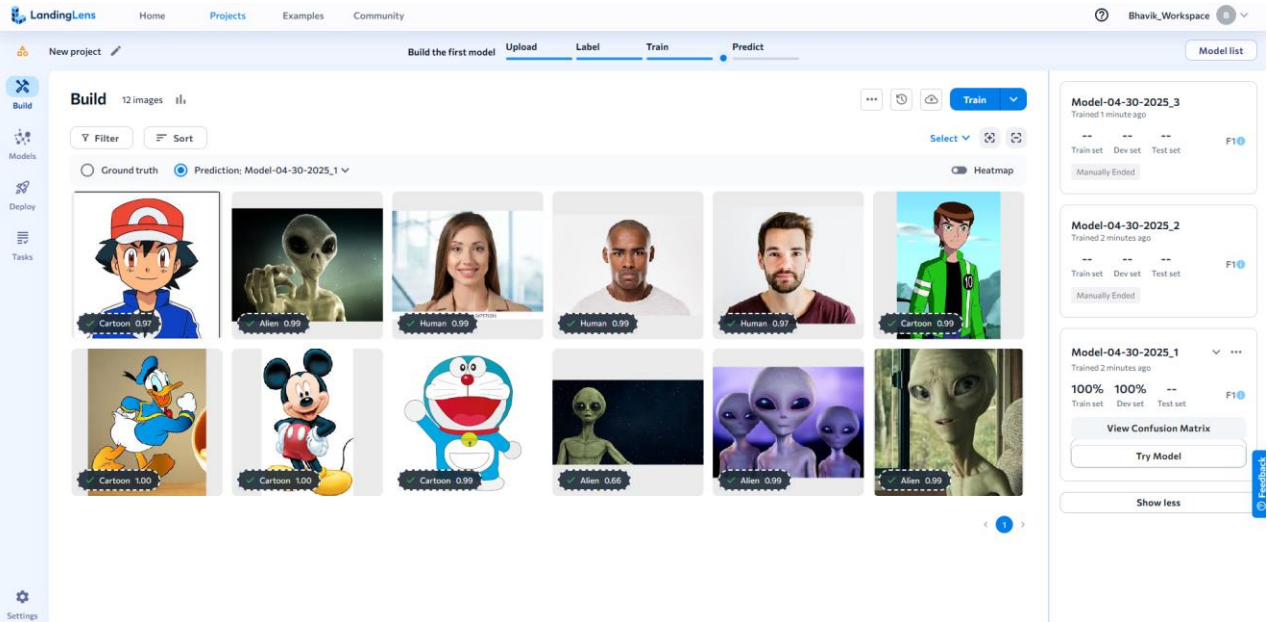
LandingLens Home Projects Examples Community

Bhavik_Workspace B

New project

Build the first model Upload Label Train Predict

Model list

Build

Models

Deploy

Tasks

Settings

Build 12 images

Train

Filter Sort

Select

Ground truth Prediction: Model-04-30-2025_1

Heatmap

Cartoon 0.97
Alien 0.99
Human 0.99
Human 0.99
Human 0.97
Cartoon 0.99
Cartoon 1.00
Cartoon 1.00
Cartoon 0.99
Alien 0.66
Alien 0.99
Alien 0.99

1

Model-04-30-2025_3
Trained 1 minute ago
-- -- --
Train set Dev set Test set
F1
Manually Ended

Model-04-30-2025_2
Trained 2 minutes ago
-- -- --
Train set Dev set Test set
F1
Manually Ended

Model-04-30-2025_1
Trained 2 minutes ago
100% 100% --
Train set Dev set Test set
F1
View Confusion Matrix
Try Model

Show less

Feedback